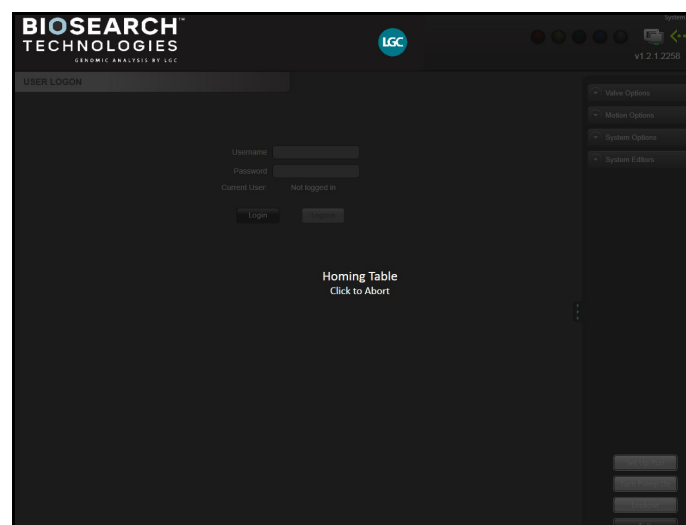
BIOSEARCH™
TECHNOLOGIES
GENOMIC ANALYSIS BY LGC

LGC

System

v1.2.1.2258

USER LOGON

Username
Password
Current User: Not logged in

Login
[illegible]

Homing Table
Click to Abort

Valve Options
Motion Options
System Options
System Editors

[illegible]
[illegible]
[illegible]
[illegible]